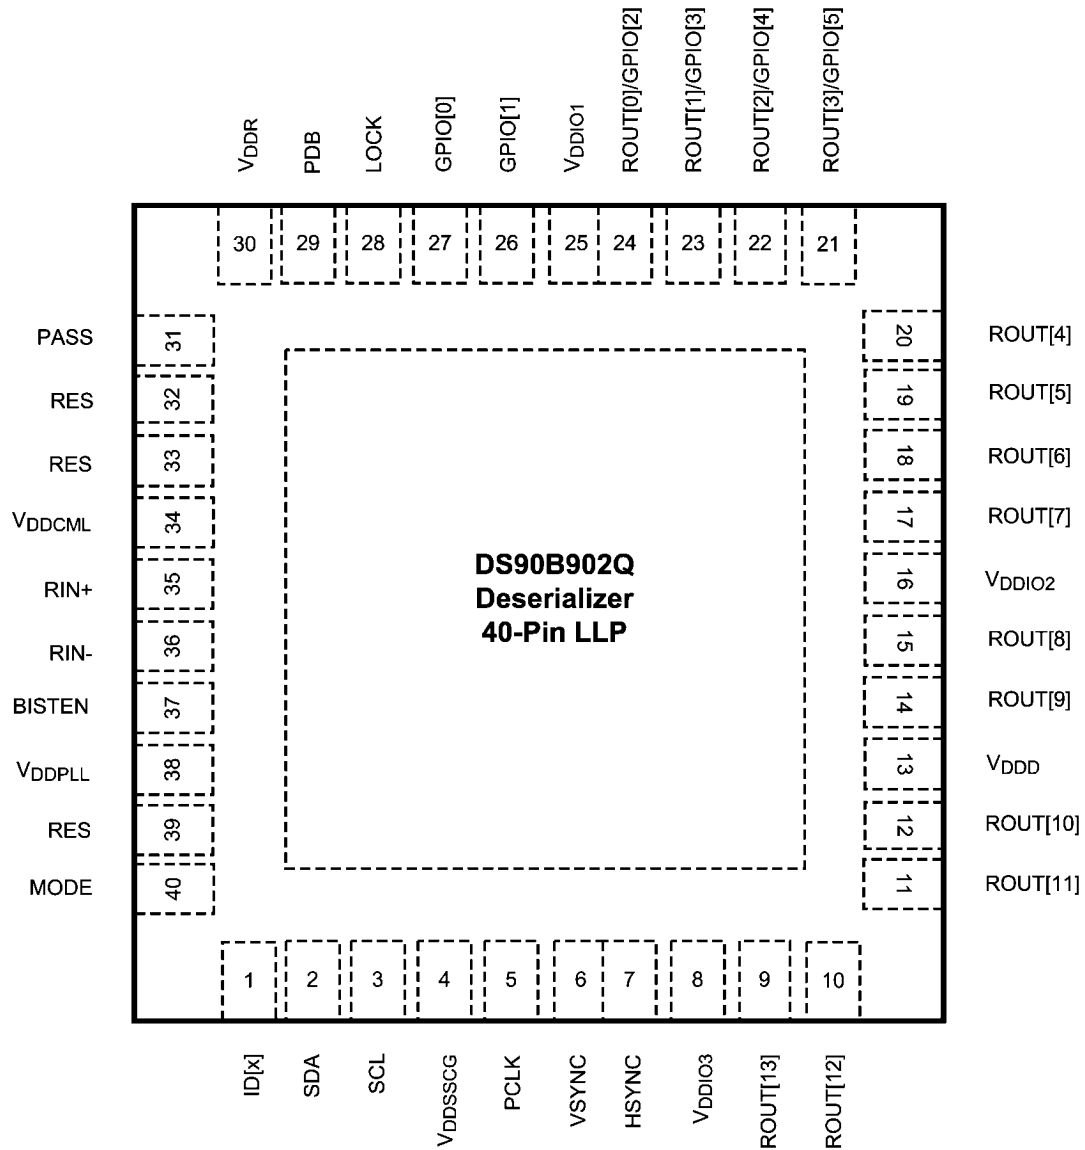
$V_{DDR}$ PDB LOCK GPIO[0] GPIO[1] $V_{DDIO1}$ ROUT[0]/GPIO[2] ROUT[1]/GPIO[3] ROUT[2]/GPIO[4] ROUT[3]/GPIO[5]

30 29 28 27 26 25 24 23 22 21

PASS 31
RES 32
RES 33
$V_{DDCML}$ 34
RIN+ 35
RIN- 36
BISTEN 37
$V_{DDPLL}$ 38
RES 39
MODE 40

20 ROUT[4]
19 ROUT[5]
18 ROUT[6]
17 ROUT[7]
16 $V_{DDIO2}$
15 ROUT[8]
14 ROUT[9]
13 $V_{DDD}$
12 ROUT[10]
11 ROUT[11]

DS90B902Q
Deserializer
40-Pin LLP

1 2 3 4 5 6 7 8 9 10

ID[x] SDA SCL $V_{DDSSCG}$ PCLK VSYNC HSYNC $V_{DDIO3}$ ROUT[13] ROUT[12]